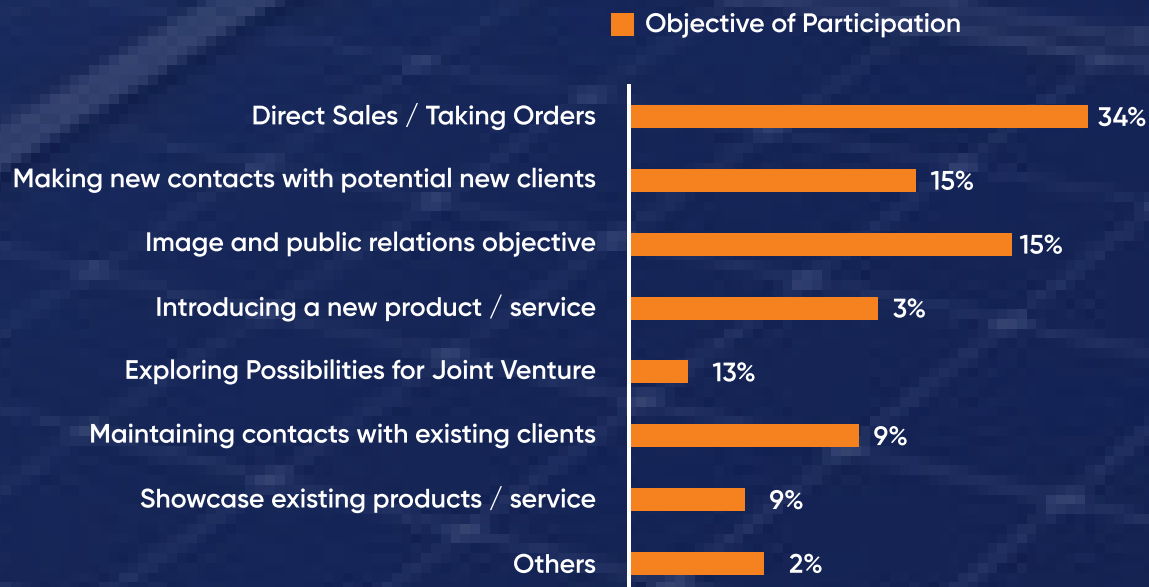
Objective of Participation

| Category | Value |
|---|---|
| Direct Sales / Taking Orders | 34% |
| Making new contacts with potential new clients | 15% |
| Image and public relations objective | 15% |
| Introducing a new product / service | 3% |
| Exploring Possibilities for Joint Venture | 13% |
| Maintaining contacts with existing clients | 9% |
| Showcase existing products / service | 9% |
| Others | 2% |